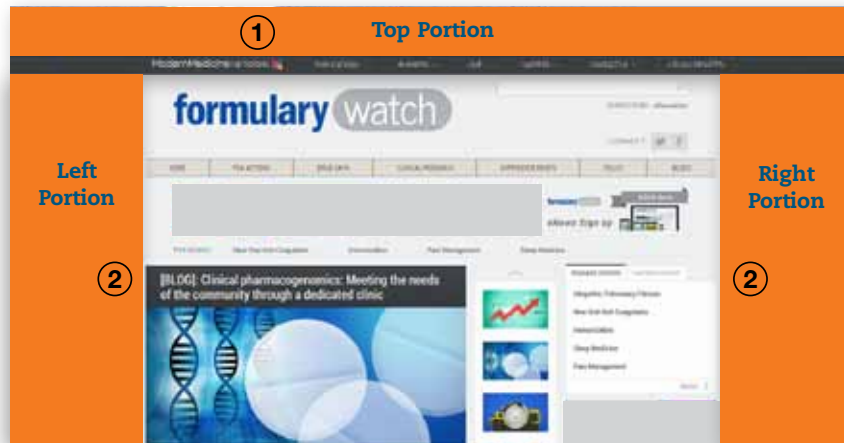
1
Top Portion

ModernMedicine

formulary watch

Left Portion

Right Portion

2

2

[BLOG]: Clinical pharmacogenomics: Meeting the needs of the community through a dedicated clinic

eNews! Sign Up

Idiopathic Pulmonary Fibrosis

New Oral Anti-Coagulants

Immunization

Sleep Medicine

Pain Management